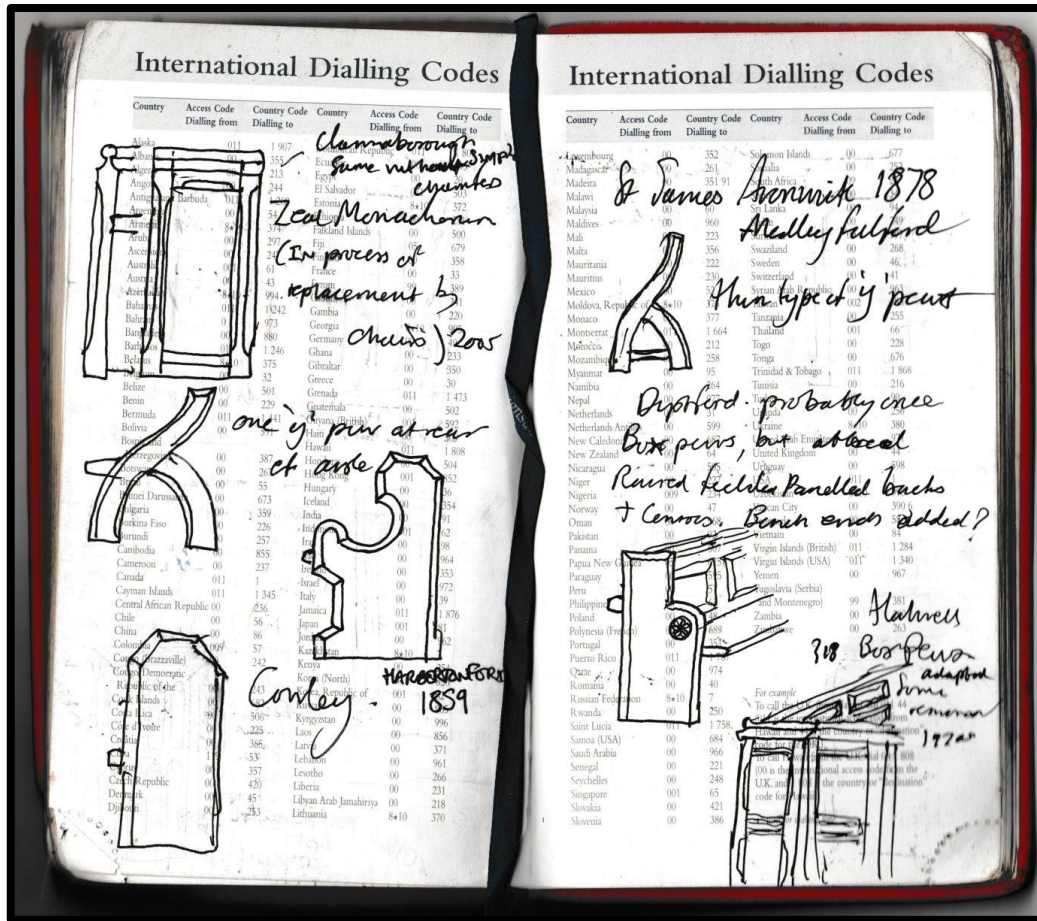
International Dialling Codes

| Country | Access Code Dialling from | Country Code Dialling to | Country | Access Code Dialling from | Country Code Dialling to |
|---|---|---|---|---|---|
| Alaska | 011 | 1 907 | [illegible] Republic | | |
| Alban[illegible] | | 355 | Ecu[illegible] | | |
| Alger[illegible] | | 213 | Egypt | | |
| Ango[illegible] | | 244 | El Salvador | | 503 |
| Antig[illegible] Barbuda | 011 | 1 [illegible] | Estonia | 8•10 | 372 |
| Argen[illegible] | | 54 | Ethiopia | | 251 |
| Armen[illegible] | 8• | 374 | Falkland Islands | 00 | 500 |
| Aruba | | 297 | Fiji | 05 | 679 |
| Ascension | | 247 | Finland | | 358 |
| Austral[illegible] | | 61 | France | 00 | 33 |
| Austria | | 43 | Gabon | 00 | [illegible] |
| Azerba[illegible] | | 994 | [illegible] | | 389 |
| Bahamas | | 1 242 | Gambia | 00 | 220 |
| Bahrain | | 973 | Georgia | | 995 |
| Bangl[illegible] | | 880 | Germany | 00 | 49 |
| Barbados | | 1 246 | Ghana | 00 | 233 |
| Belarus | 8•10 | 375 | Gibraltar | 00 | 350 |
| Bel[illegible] | | 32 | Greece | 00 | 30 |
| Belize | 00 | 501 | Grenada | 011 | 1 473 |
| Benin | 00 | 229 | Guatemala | 00 | 502 |
| Bermuda | 011 | 1 441 | Guyana (British) | | 592 |
| Bolivia | | 591 | Haiti | | 509 |
| Bosnia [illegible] | | | Hawaii | 011 | 1 808 |
| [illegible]erzegovin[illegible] | 00 | 387 | Hon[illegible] | | 504 |
| Botswana | 00 | 267 | Hong Kong | 001 | 852 |
| Bra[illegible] | 00 | 55 | Hungary | 00 | 36 |
| Brunei Darussa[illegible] | 00 | 673 | Iceland | 00 | 354 |
| Bulgaria | 00 | 359 | India | 00 | 91 |
| Burkina Faso | 00 | 226 | Ind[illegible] | | 62 |
| Burundi | | 257 | Ir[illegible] | | 98 |
| Cambodia | 00 | 855 | Ir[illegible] | 00 | 964 |
| Cameroon | 00 | 237 | Ire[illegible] | | 353 |
| Canada | 011 | 1 | Israel | | 972 |
| Cayman Islands | 011 | 1 345 | Italy | 00 | 39 |
| Central African Republic | 00 | 236 | Jamaica | 011 | 1 876 |
| Chile | 00 | 56 | Japan | 001 | 81 |
| China | 00 | 86 | Jord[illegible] | 00 | 962 |
| Colombia | 009 | 57 | Kaz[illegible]stan | 8•10 | 7 |
| Con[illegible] (Brazzaville) | | 242 | Kenya | 00 | |
| Congo Democratic Republic of the | | 243 | Korea (North) | | |
| Co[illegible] Islands | | | Korea, Republic of | 001 | |
| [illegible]a Rica | | 506 | Ku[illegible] | 00 | |
| Côte d'Ivoire | | 225 | Kyrgyzstan | 00 | 996 |
| Croatia | | 385 | Laos | 00 | 856 |
| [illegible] | | 53 | Latvia | 00 | 371 |
| Cy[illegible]us | | 357 | Lebanon | 00 | 961 |
| Czech Republic | | 420 | Lesotho | 00 | 266 |
| Denmark | | 45 | Liberia | 00 | 231 |
| Djibouti | | 253 | Libyan Arab Jamahiriya | 00 | 218 |
| | | | Lithuania | 8•10 | 370 |

Clannaborough Same without ? Simple ? ? Zeal Monachorum (In process of replacement by chairs) 2005

one 'y' pew at rear of aisle

Cowley . 1859

HARBERTONFORD

International Dialling Codes

| Country | Access Code Dialling from | Country Code Dialling to | Country | Access Code Dialling from | Country Code Dialling to |
|---|---|---|---|---|---|
| Luxembourg | 00 | 352 | Solomon Islands | 00 | 677 |
| Madagascar | 00 | 261 | S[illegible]alia | | 252 |
| Madeira | 00 | 351 91 | South Africa | | 27 |
| Malawi | 101 | 265 | | | 34 |
| Malaysia | 00 | 60 | Sri Lanka | | 94 |
| Maldives | 00 | 960 | | | 249 |
| Mali | 00 | 223 | | | 597 |
| Malta | 00 | 356 | Swaziland | 00 | 268 |
| Mauritania | 00 | 222 | Sweden | 00 | 46 |
| Mauritius | 00 | 230 | Switzerland | 00 | 41 |
| Mexico | 00 | 52 | Syrian Arab Republic | 00 | 963 |
| Moldova, Republic of | 8•10 | 373 | Ta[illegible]n | 002 | 886 |
| Monaco | 00 | 377 | Tanzania | | 255 |
| Montserrat | 011 | 1 664 | Thailand | 001 | 66 |
| Morocco | 00 | 212 | Togo | 00 | 228 |
| Mozambique | 00 | 258 | Tonga | 00 | 676 |
| Myanmar | 00 | 95 | Trinidad & Tobago | 011 | 1 868 |
| Namibia | 00 | 264 | Tunisia | 00 | 216 |
| Nepal | 00 | 977 | Tu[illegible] | | |
| Netherlands | 00 | 31 | Uganda | | 256 |
| Netherlands Ant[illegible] | 00 | 599 | Ukraine | 8•10 | 380 |
| New Caledon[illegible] | | | United Arab Emirates | | 971 |
| New Zealand | 00 | 64 | United Kingdom | 00 | 44 |
| Nicaragua | 00 | 505 | Uruguay | 00 | 598 |
| Niger | 00 | | | | |
| Nigeria | 009 | 234 | Uzbekistan | | |
| Norway | 00 | 47 | Vatican City | 00 | 390 6 |
| Oman | 00 | | | | 58 |
| Pakistan | 00 | | Vietnam | 00 | 84 |
| Panama | 00 | 507 | Virgin Islands (British) | 011 | 1 284 |
| Papua New Guinea | | | Virgin Islands (USA) | 011 | 1 340 |
| Paraguay | | 595 | Yemen | 00 | 967 |
| Peru | | | Yugoslavia (Serbia) | | |
| Philippines | | | and Montenegro) | 99 | 381 |
| Poland | | | Zambia | 00 | 260 |
| Polynesia (French) | 00 | 689 | Zimbabwe | 00 | 263 |
| Portugal | 00 | 351 | | | |
| Puerto Rico | 011 | | | | |
| Qatar | 00 | 974 | | | |
| Romania | 00 | 40 | | | |
| Russian Federation | 8•10 | 7 | | | |
| Rwanda | 00 | 250 | | | |
| Saint Lucia | 011 | 1 758 | | | |
| Samoa (USA) | 00 | 684 | | | |
| Saudi Arabia | 00 | 966 | | | |
| Senegal | 00 | 221 | | | |
| Seychelles | 00 | 248 | | | |
| Singapore | 001 | 65 | | | |
| Slovakia | 00 | 421 | | | |
| Slovenia | 00 | 386 | | | |

For example
To call the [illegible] from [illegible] Hawaii and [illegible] the country of destination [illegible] code for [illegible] To call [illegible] 808 (00 is the international access code from the U.K. and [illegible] the country or destination code for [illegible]

St James Lamerick 1878 Medley Fulford

This type of 'y' pews

Deptford - probably once Box pews, but ? Raised ? Panelled backs + Cenrous. Bench ends added?

Hatherell

?18 Box pews adapted Some removal 1970s